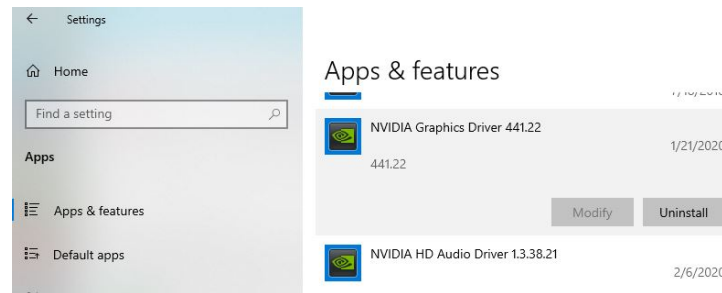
Settings

Home

Find a setting

Apps

Apps & features

Default apps

Apps & features

1/18/201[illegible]

NVIDIA Graphics Driver 441.22

1/21/2020

441.22

Modify

Uninstall

NVIDIA HD Audio Driver 1.3.38.21

2/6/2020